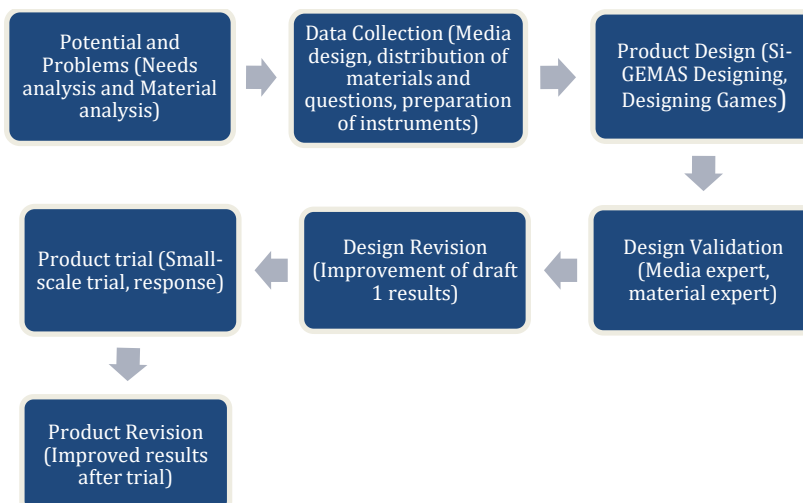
Potential and Problems (Needs analysis and Material analysis)

Data Collection (Media design, distribution of materials and questions, preparation of instruments)

Product Design (Si-GEMAS Designing, Designing Games)

Design Validation (Media expert, material expert)

Design Revision (Improvement of draft 1 results)

Product trial (Small-scale trial, response)

Product Revision (Improved results after trial)